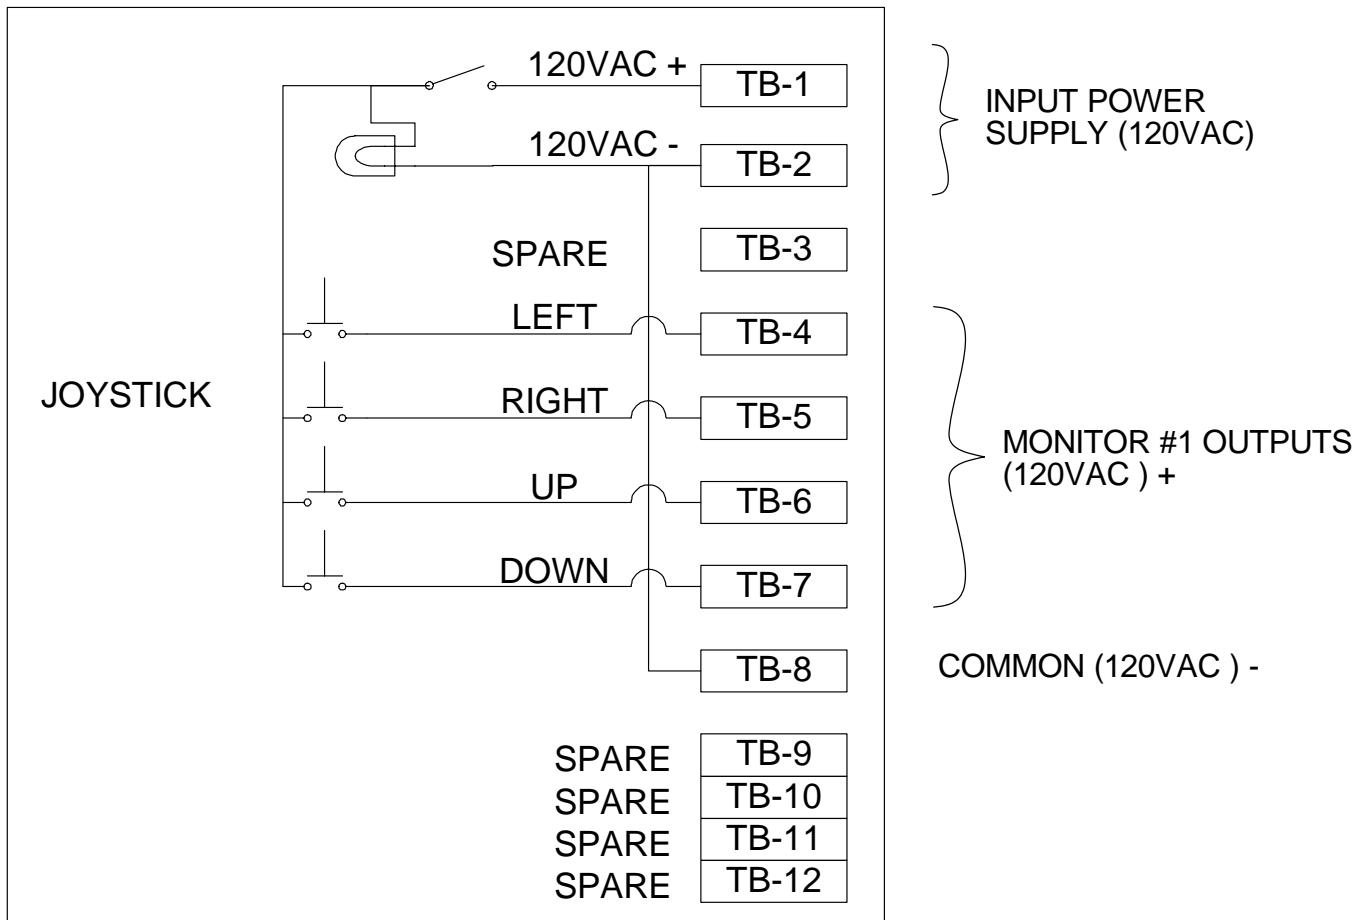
120VAC +
TB-1

INPUT POWER SUPPLY (120VAC)

120VAC -
TB-2

SPARE
TB-3

LEFT
TB-4

JOYSTICK

RIGHT
TB-5

MONITOR #1 OUTPUTS (120VAC ) +

UP
TB-6

DOWN
TB-7

TB-8

COMMON (120VAC ) -

SPARE
TB-9
SPARE
TB-10
SPARE
TB-11
SPARE
TB-12